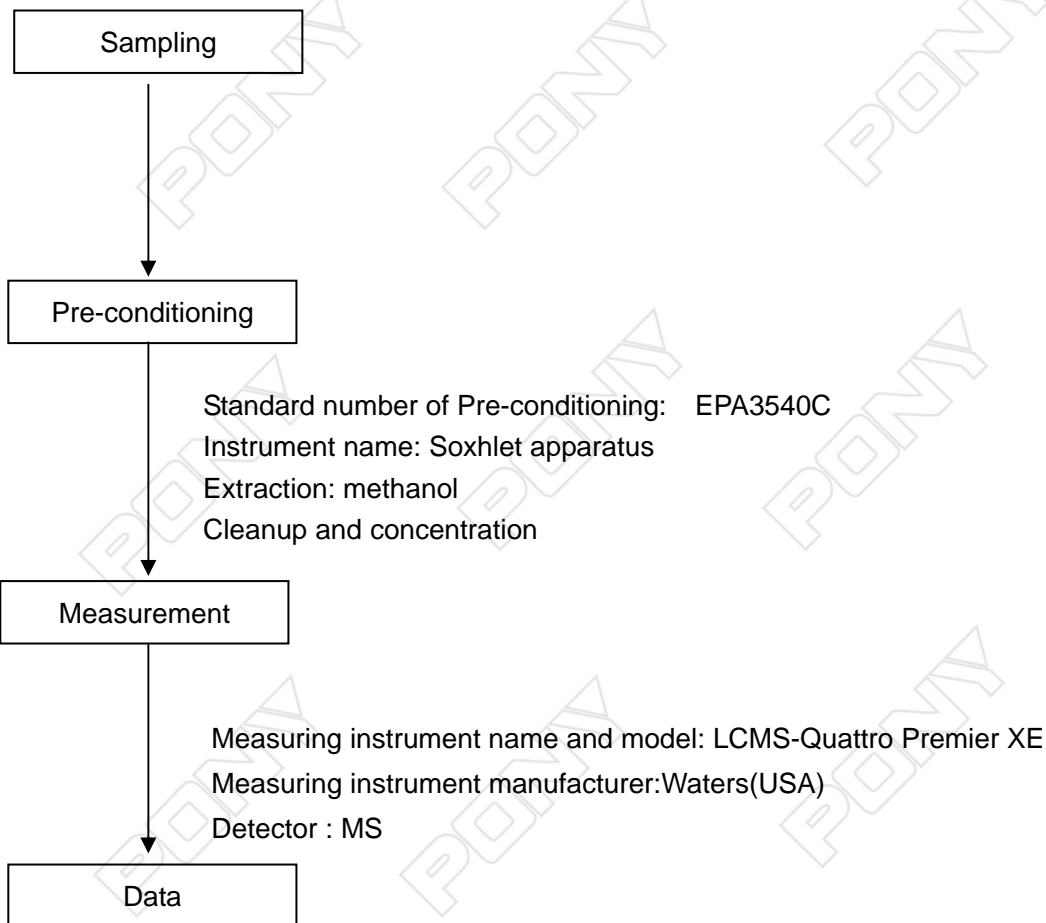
Sampling

Pre-conditioning

Standard number of Pre-conditioning: EPA3540C
Instrument name: Soxhlet apparatus
Extraction: methanol
Cleanup and concentration

Measurement

Measuring instrument name and model: LCMS-Quattro Premier XE
Measuring instrument manufacturer:Waters(USA)
Detector : MS

Data

PONY PONY PONY PONY PONY PONY PONY PONY PONY PONY PONY PONY PONY PONY PONY